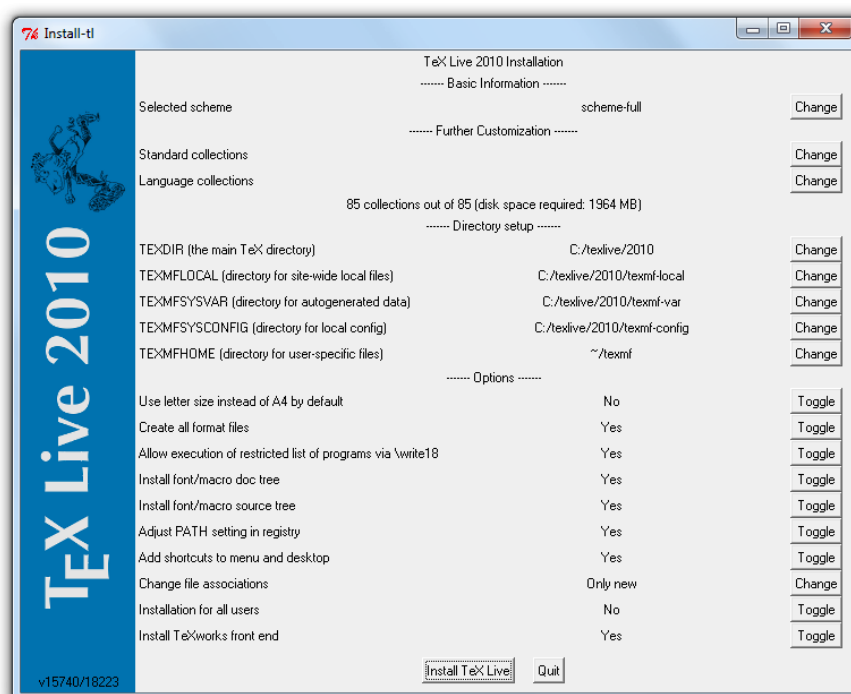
Install-tl

TeX Live 2010 Installation

------- Basic Information -------

| | | |
|---|---|---|
| Selected scheme | scheme-full | Change |

------- Further Customization -------

| | | |
|---|---|---|
| Standard collections | | Change |
| Language collections | | Change |

85 collections out of 85 (disk space required: 1964 MB)

------- Directory setup -------

| | | |
|---|---|---|
| TEXDIR (the main TeX directory) | C:/texlive/2010 | Change |
| TEXMFLOCAL (directory for site-wide local files) | C:/texlive/2010/texmf-local | Change |
| TEXMFSYSVAR (directory for autogenerated data) | C:/texlive/2010/texmf-var | Change |
| TEXMFSYSCONFIG (directory for local config) | C:/texlive/2010/texmf-config | Change |
| TEXMFHOME (directory for user-specific files) | ~/texmf | Change |

------- Options -------

| | | |
|---|---|---|
| Use letter size instead of A4 by default | No | Toggle |
| Create all format files | Yes | Toggle |
| Allow execution of restricted list of programs via \write18 | Yes | Toggle |
| Install font/macro doc tree | Yes | Toggle |
| Install font/macro source tree | Yes | Toggle |
| Adjust PATH setting in registry | Yes | Toggle |
| Add shortcuts to menu and desktop | Yes | Toggle |
| Change file associations | Only new | Change |
| Installation for all users | No | Toggle |
| Install TeXworks front end | Yes | Toggle |

TEX Live 2010

v15740/18223

Install TeX Live  Quit